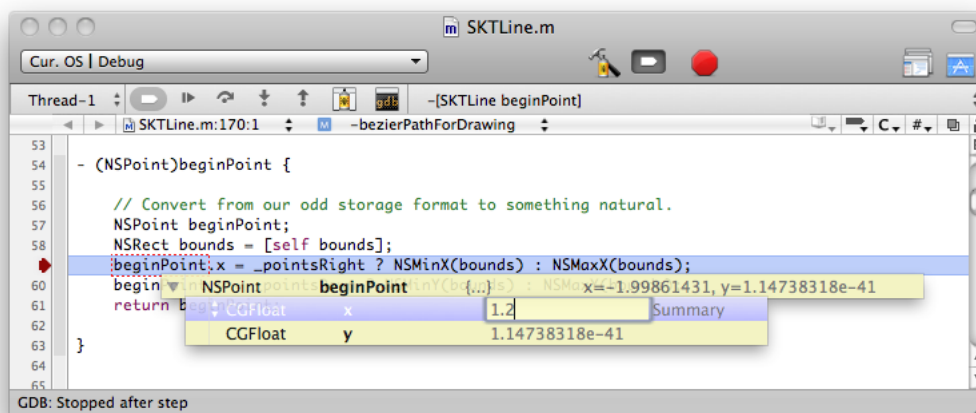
SKTLine.m

Cur. OS | Debug

Thread-1

gdb

-[SKTLine beginPoint]

SKTLine.m:170:1

-bezierPathForDrawing

C

#

53
54 - (NSPoint)beginPoint {
55
56 // Convert from our odd storage format to something natural.
57 NSPoint beginPoint;
58 NSRect bounds = [self bounds];
beginPoint.x = _pointsRight ? NSMinX(bounds) : NSMaxX(bounds);
60 begin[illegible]
61 return be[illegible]
62
63 }
64
65

| | | | |
|---|---|---|---|
| NSPoint | beginPoint | {...} | x=-1.99861431, y=1.14738318e-41 |
| CGFloat | x | 1.2 | Summary |
| CGFloat | y | 1.14738318e-41 | |

GDB: Stopped after step